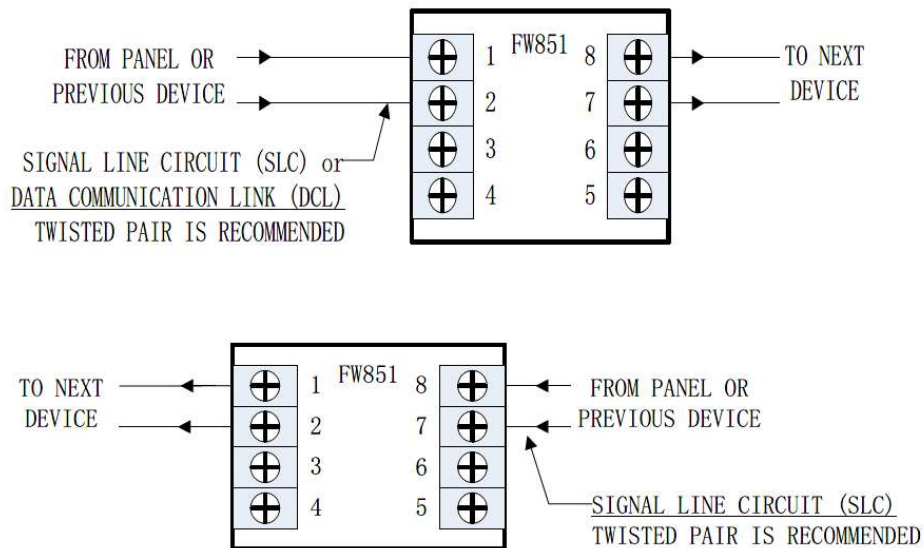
FROM PANEL OR
PREVIOUS DEVICE

SIGNAL LINE CIRCUIT (SLC) or
DATA COMMUNICATION LINK (DCL)
TWISTED PAIR IS RECOMMENDED

FW851
1
2
3
4
8
7
6
5

TO NEXT
DEVICE

TO NEXT
DEVICE

FW851
1
2
3
4
8
7
6
5

FROM PANEL OR
PREVIOUS DEVICE

SIGNAL LINE CIRCUIT (SLC)
TWISTED PAIR IS RECOMMENDED